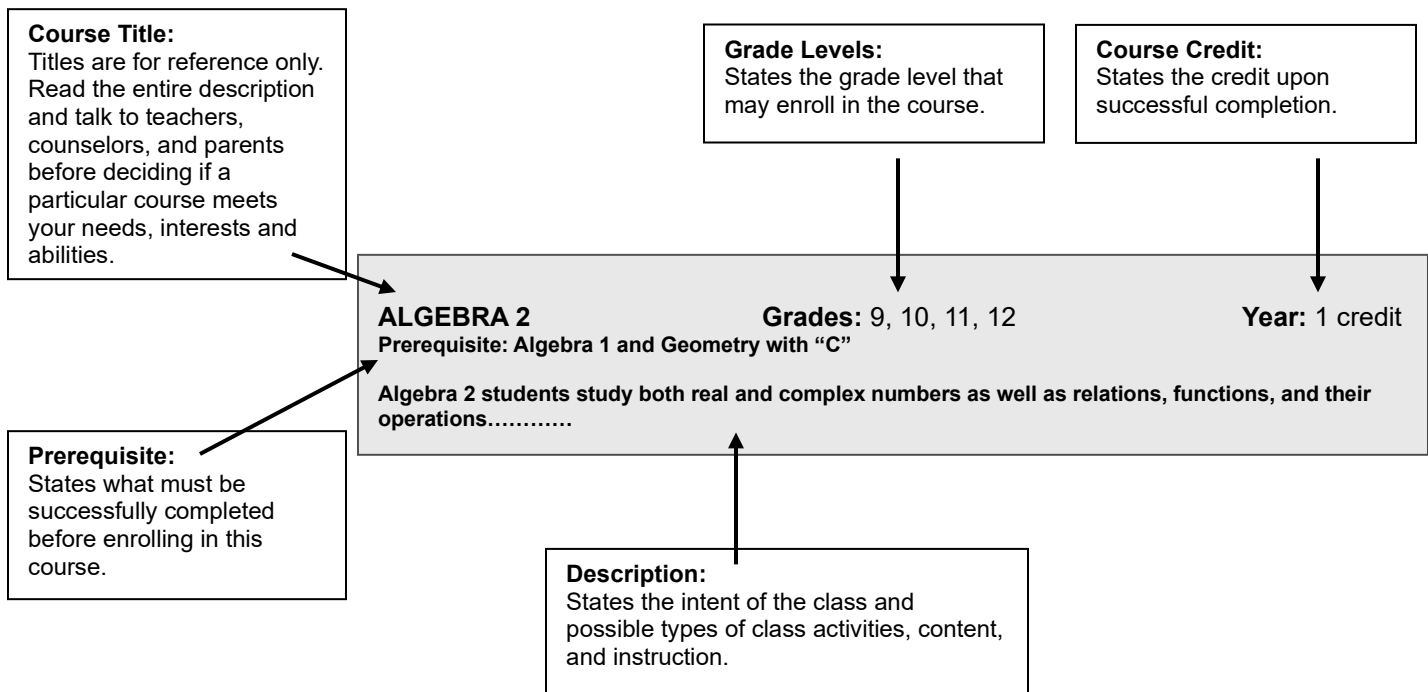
**Course Title:**
Titles are for reference only. Read the entire description and talk to teachers, counselors, and parents before deciding if a particular course meets your needs, interests and abilities.

**Grade Levels:**
States the grade level that may enroll in the course.

**Course Credit:**
States the credit upon successful completion.

**ALGEBRA 2** **Grades:** 9, 10, 11, 12 **Year:** 1 credit
**Prerequisite: Algebra 1 and Geometry with "C"**

**Algebra 2 students study both real and complex numbers as well as relations, functions, and their operations…………**

**Prerequisite:**
States what must be successfully completed before enrolling in this course.

**Description:**
States the intent of the class and possible types of class activities, content, and instruction.